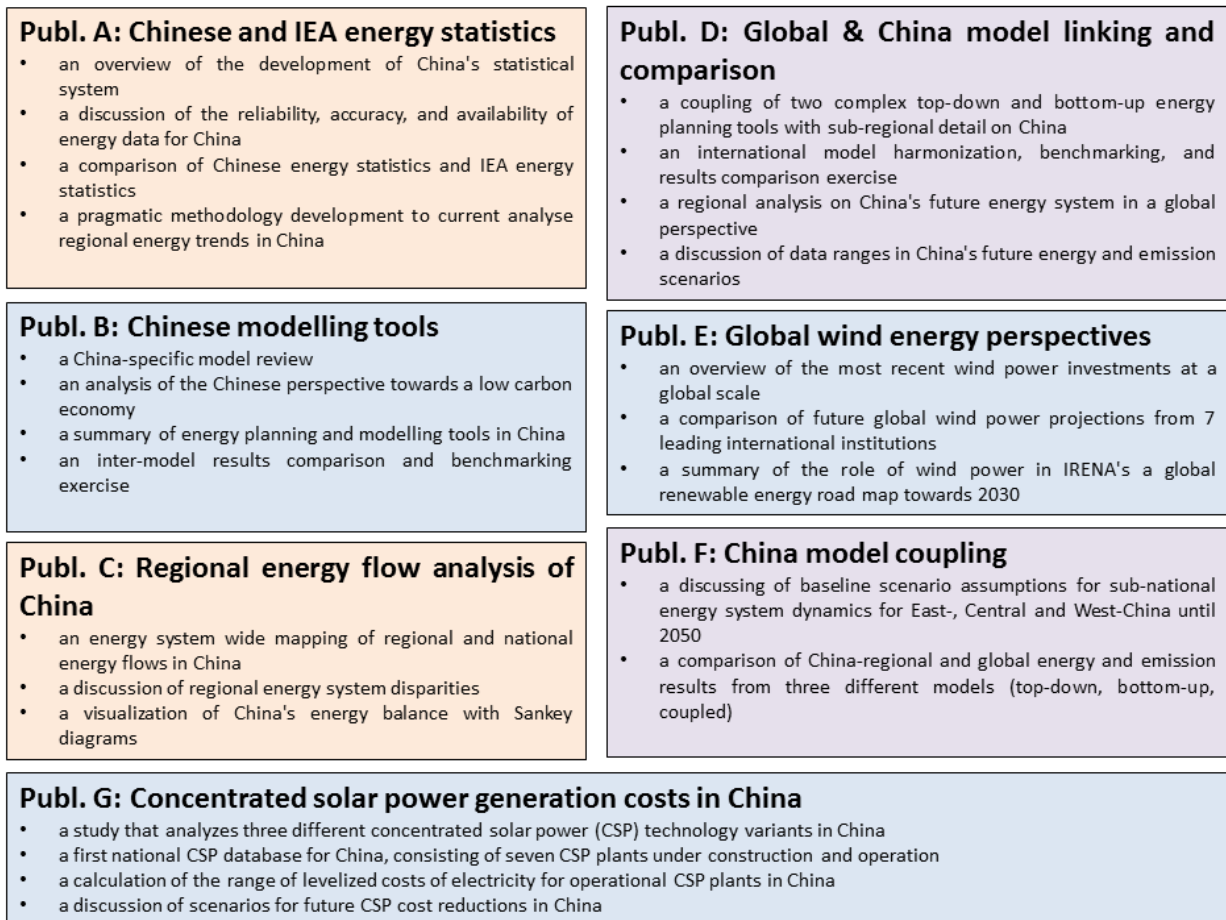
Publ. A: Chinese and IEA energy statistics
• an overview of the development of China's statistical system
• a discussion of the reliability, accuracy, and availability of energy data for China
• a comparison of Chinese energy statistics and IEA energy statistics
• a pragmatic methodology development to current analyse regional energy trends in China

Publ. D: Global & China model linking and comparison
• a coupling of two complex top-down and bottom-up energy planning tools with sub-regional detail on China
• an international model harmonization, benchmarking, and results comparison exercise
• a regional analysis on China's future energy system in a global perspective
• a discussion of data ranges in China's future energy and emission scenarios

Publ. B: Chinese modelling tools
• a China-specific model review
• an analysis of the Chinese perspective towards a low carbon economy
• a summary of energy planning and modelling tools in China
• an inter-model results comparison and benchmarking exercise

Publ. E: Global wind energy perspectives
• an overview of the most recent wind power investments at a global scale
• a comparison of future global wind power projections from 7 leading international institutions
• a summary of the role of wind power in IRENA's a global renewable energy road map towards 2030

Publ. C: Regional energy flow analysis of China
• an energy system wide mapping of regional and national energy flows in China
• a discussion of regional energy system disparities
• a visualization of China's energy balance with Sankey diagrams

Publ. F: China model coupling
• a discussing of baseline scenario assumptions for sub-national energy system dynamics for East-, Central and West-China until 2050
• a comparison of China-regional and global energy and emission results from three different models (top-down, bottom-up, coupled)

Publ. G: Concentrated solar power generation costs in China
• a study that analyzes three different concentrated solar power (CSP) technology variants in China
• a first national CSP database for China, consisting of seven CSP plants under construction and operation
• a calculation of the range of levelized costs of electricity for operational CSP plants in China
• a discussion of scenarios for future CSP cost reductions in China